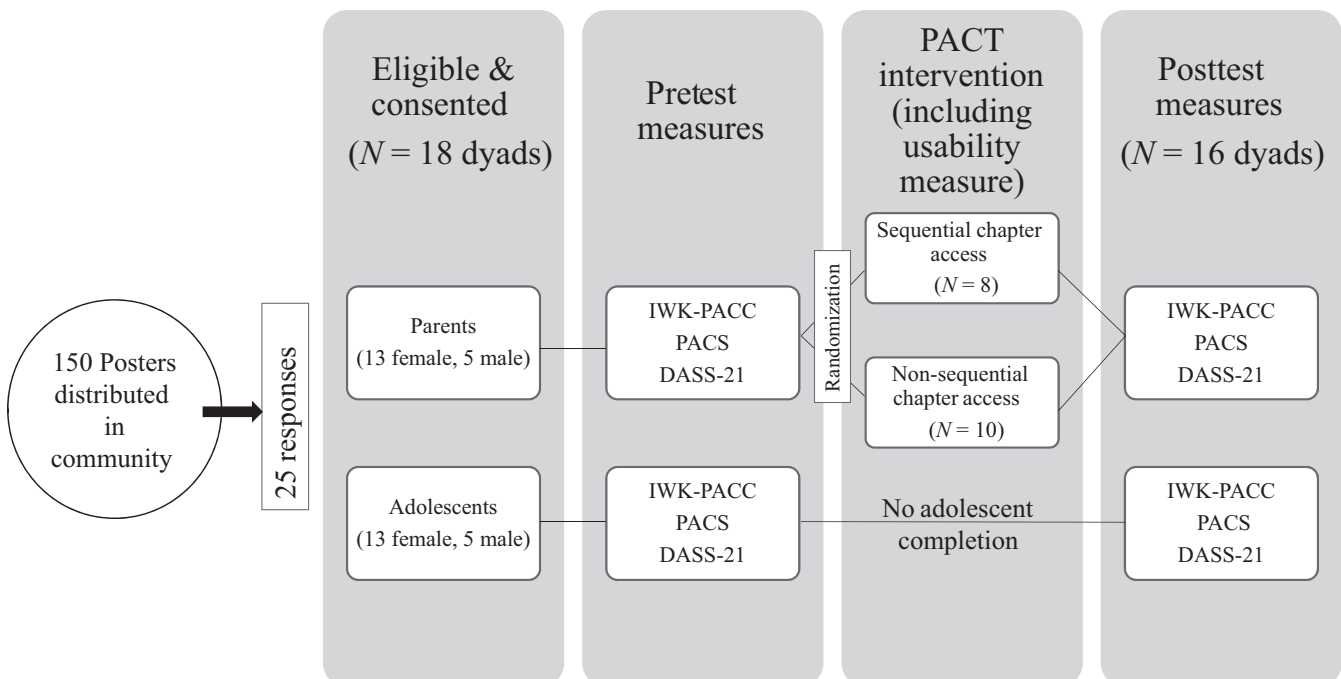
Eligible & consented ($N$ = 18 dyads)

Pretest measures

PACT intervention (including usability measure)

Posttest measures ($N$ = 16 dyads)

150 Posters distributed in community

25 responses

Parents (13 female, 5 male)

Adolescents (13 female, 5 male)

IWK-PACC
PACS
DASS-21

IWK-PACC
PACS
DASS-21

Randomization

Sequential chapter access ($N$ = 8)

Non-sequential chapter access ($N$ = 10)

No adolescent completion

IWK-PACC
PACS
DASS-21

IWK-PACC
PACS
DASS-21